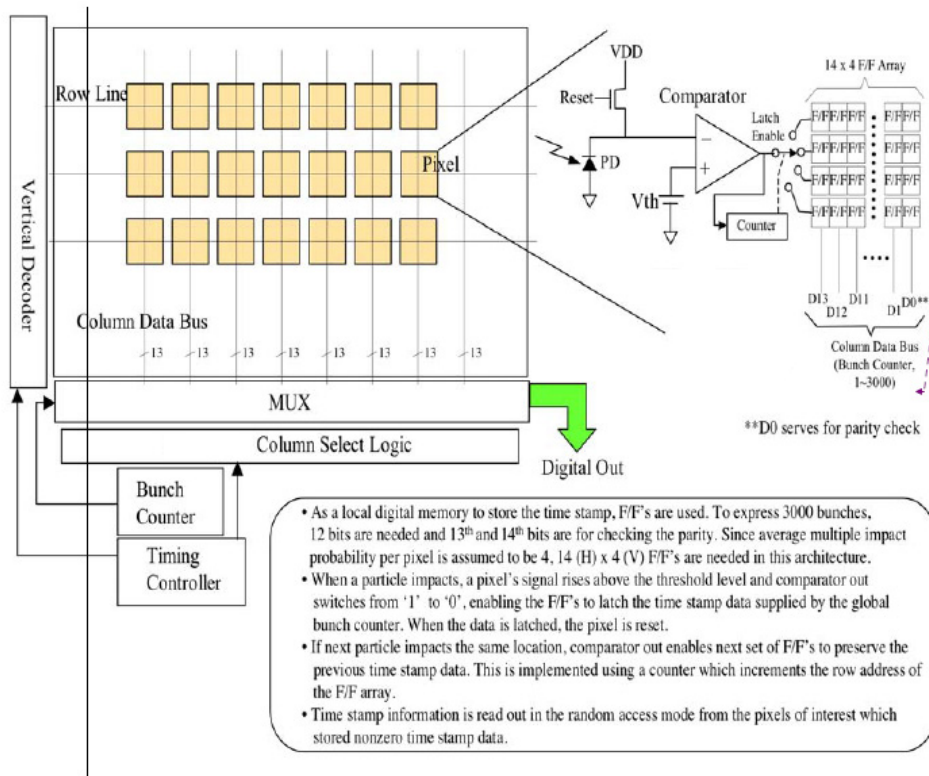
Vertical Decoder

Row Line

Pixel

Column Data Bus

13 13 13 13 13 13 13 13

MUX

Column Select Logic

Digital Out

Bunch Counter

Timing Controller

VDD

Reset

Comparator

PD

Vth

Counter

Latch Enable

14 x 4 F/F Array

F/F F/F F/F F/F F/F F/F F/F
F/F F/F F/F F/F F/F F/F F/F
F/F F/F F/F F/F F/F F/F F/F
F/F F/F F/F F/F F/F F/F F/F

D13 D12 D11 D1 D0**

Column Data Bus (Bunch Counter, 1~3000)

**D0 serves for parity check

• As a local digital memory to store the time stamp, F/F's are used. To express 3000 bunches, 12 bits are needed and 13$^{th}$ and 14$^{th}$ bits are for checking the parity. Since average multiple impact probability per pixel is assumed to be 4, 14 (H) x 4 (V) F/F's are needed in this architecture.
• When a particle impacts, a pixel's signal rises above the threshold level and comparator out switches from '1' to '0', enabling the F/F's to latch the time stamp data supplied by the global bunch counter. When the data is latched, the pixel is reset.
• If next particle impacts the same location, comparator out enables next set of F/F's to preserve the previous time stamp data. This is implemented using a counter which increments the row address of the F/F array.
• Time stamp information is read out in the random access mode from the pixels of interest which stored nonzero time stamp data.